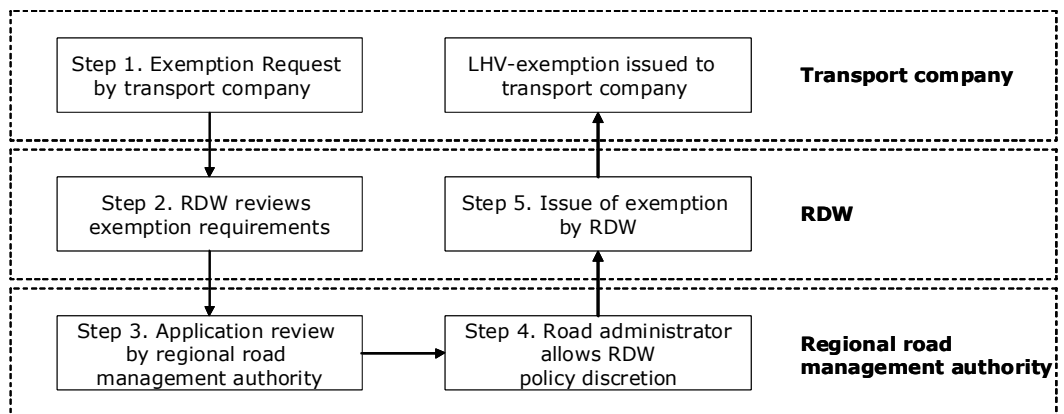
Step 1. Exemption Request by transport company

LHV-exemption issued to transport company

**Transport company**

Step 2. RDW reviews exemption requirements

Step 5. Issue of exemption by RDW

**RDW**

Step 3. Application review by regional road management authority

Step 4. Road administrator allows RDW policy discretion

**Regional road management authority**